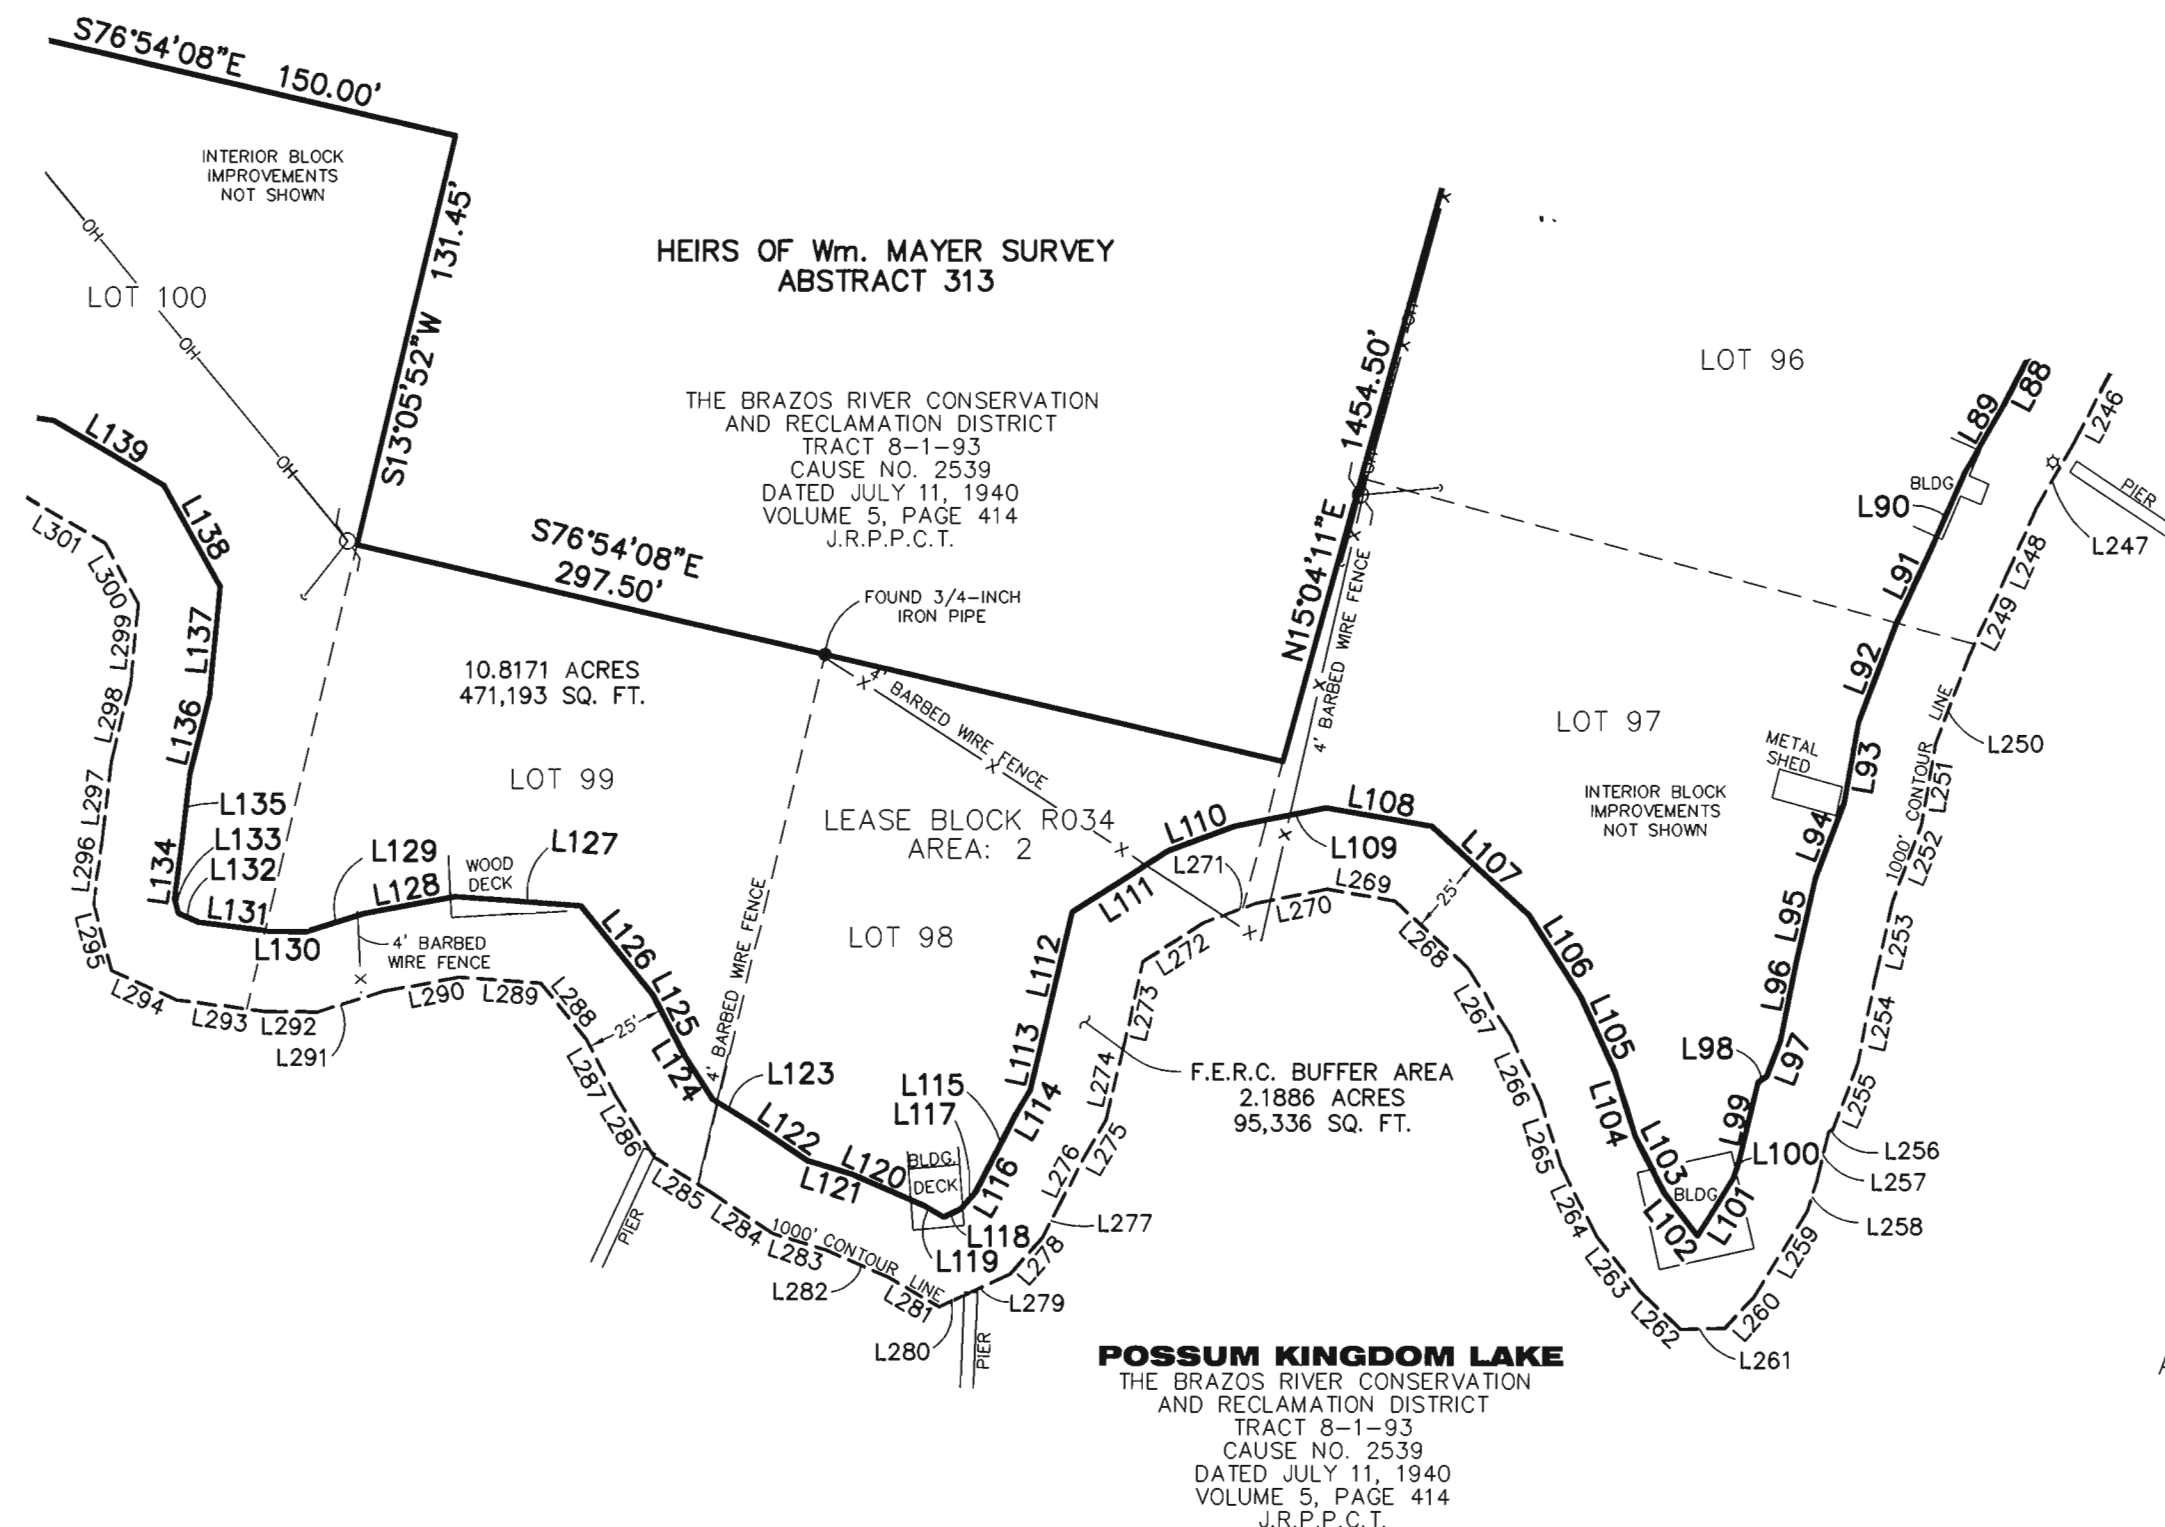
S76°54'08"E 150.00'

INTERIOR BLOCK IMPROVEMENTS NOT SHOWN

OH
OH
OH
OH

LOT 100

S13°05'52"W 131.45'

HEIRS OF Wm. MAYER SURVEY
ABSTRACT 313

THE BRAZOS RIVER CONSERVATION AND RECLAMATION DISTRICT
TRACT 8-1-93
CAUSE NO. 2539
DATED JULY 11, 1940
VOLUME 5, PAGE 414
J.R.P.P.C.T.

LOT 96

N15°04'11"E 1454.50'

L139
L138
L137
L136
L135
L134
L133
L132
L131
L130
L129
L128
L127
L126
L125
L124
L123
L122
L121
L120
L119
L118
L117
L116
L115
L114
L113
L112
L111
L110
L109
L108
L107
L106
L105
L104
L103
L102
L101
L100
L99
L98
L97
L96
L95
L94
L93
L92
L91
L90
L89
L88

S76°54'08"E 297.50'

FOUND 3/4-INCH IRON PIPE

10.8171 ACRES
471,193 SQ. FT.

LOT 99

4' BARBED WIRE FENCE

LEASE BLOCK R034
AREA: 2

LOT 98

LOT 97

METAL SHED

INTERIOR BLOCK IMPROVEMENTS NOT SHOWN

BLDG
BLDG.
DECK
BLDG
WOOD DECK
PIER
PIER
PIER

4' BARBED WIRE FENCE
4' BARBED WIRE FENCE
4' BARBED WIRE FENCE

25'
25'

1000' CONTOUR LINE
1000' CONTOUR LINE

F.E.R.C. BUFFER AREA
2.1886 ACRES
95,336 SQ. FT.

L301 L300 L299 L298 L297 L296 L295 L294 L293 L292 L291 L290 L289 L288 L287 L286 L285 L284 L283 L282 L281 L280 L279 L278 L277 L276 L275 L274 L273 L272 L271 L270 L269 L268 L267 L266 L265 L264 L263 L262 L261 L260 L259 L258 L257 L256 L255 L254 L253 L252 L251 L250 L249 L248 L247 L246

POSSUM KINGDOM LAKE
THE BRAZOS RIVER CONSERVATION AND RECLAMATION DISTRICT
TRACT 8-1-93
CAUSE NO. 2539
DATED JULY 11, 1940
VOLUME 5, PAGE 414
J.R.P.P.C.T.